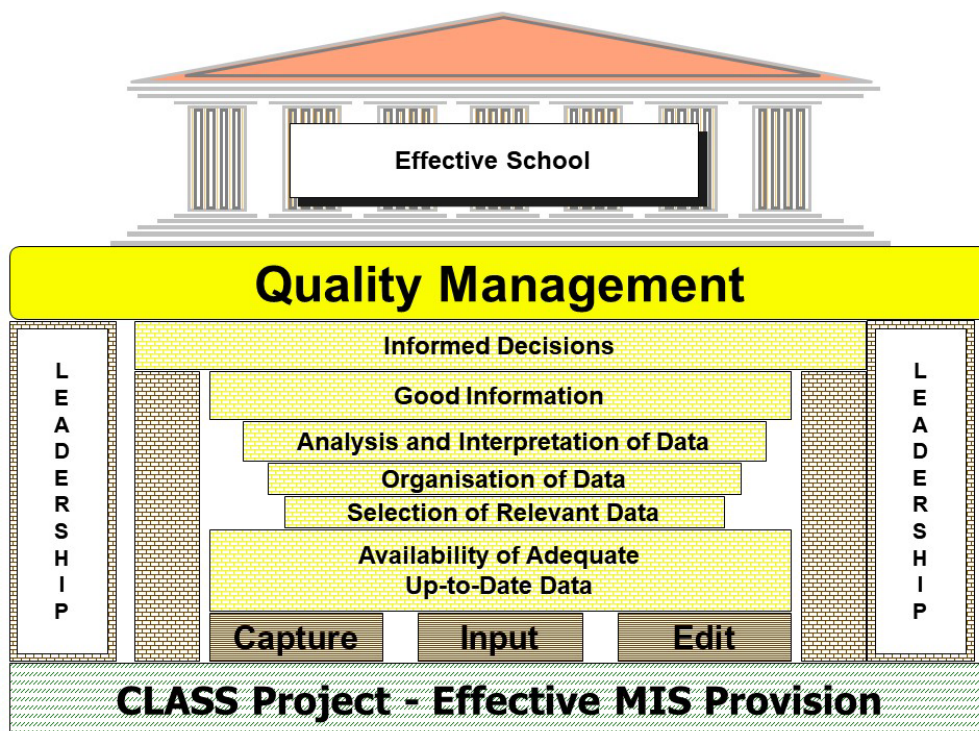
Effective School

Quality Management

L
E
A
D
E
R
S
H
I
P

Informed Decisions

Good Information

Analysis and Interpretation of Data

Organisation of Data

Selection of Relevant Data

Availability of Adequate Up-to-Date Data

Capture

Input

Edit

L
E
A
D
E
R
S
H
I
P

CLASS Project - Effective MIS Provision